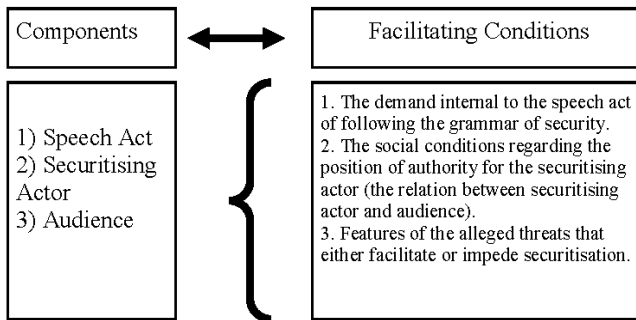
Components

Facilitating Conditions

1) Speech Act
2) Securitising Actor
3) Audience

1. The demand internal to the speech act of following the grammar of security.
2. The social conditions regarding the position of authority for the securitising actor (the relation between securitising actor and audience).
3. Features of the alleged threats that either facilitate or impede securitisation.